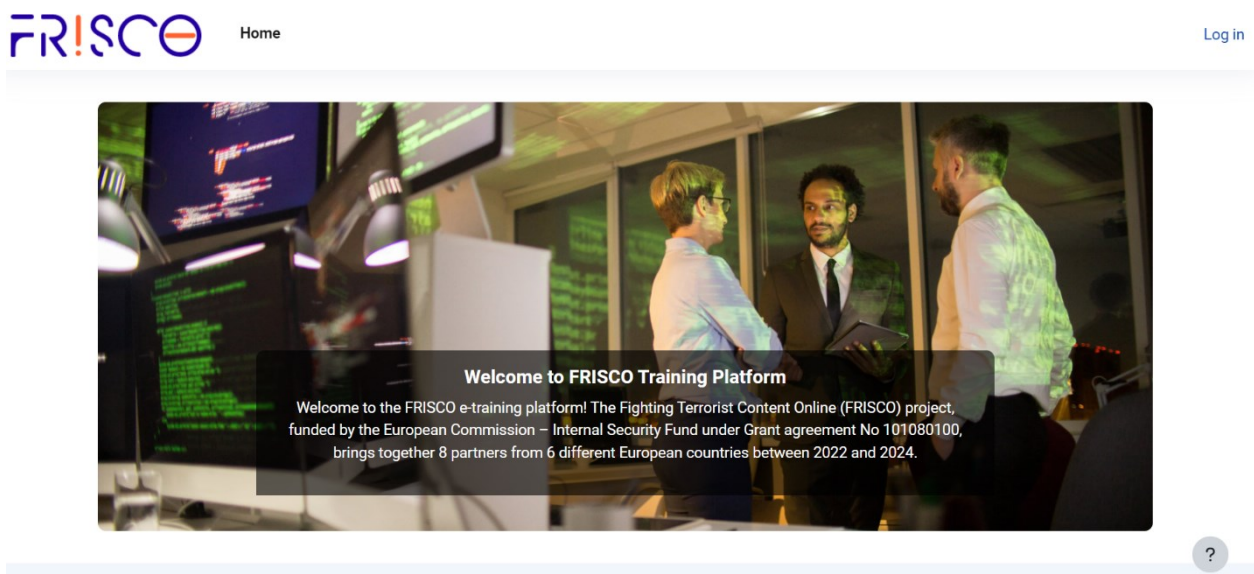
FR!SCO

Home

Log in

Welcome to FRISCO Training Platform

Welcome to the FRISCO e-training platform! The Fighting Terrorist Content Online (FRISCO) project, funded by the European Commission – Internal Security Fund under Grant agreement No 101080100, brings together 8 partners from 6 different European countries between 2022 and 2024.

?